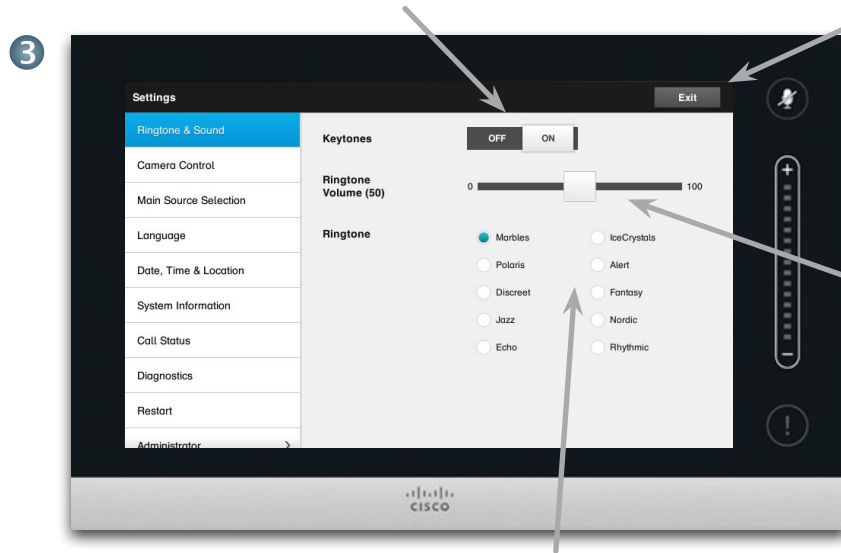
3

Settings

Exit

Ringtone & Sound

Camera Control

Main Source Selection

Language

Date, Time & Location

System Information

Call Status

Diagnostics

Restart

Administrator

Keytones

OFF ON

Ringtone Volume (50)

0 100

Ringtone

Marbles

IceCrystals

Polaris

Alert

Discreet

Fantasy

Jazz

Nordic

Echo

Rhythmic

+

−

!

cisco